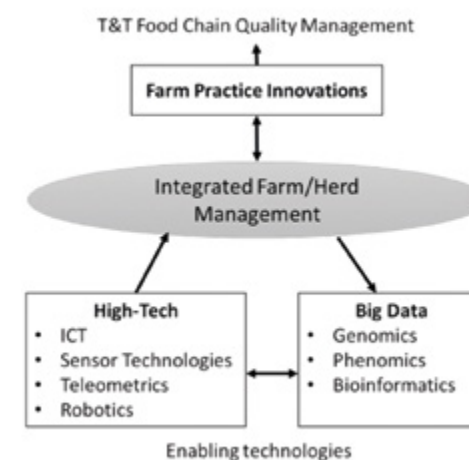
T&T Food Chain Quality Management

Farm Practice Innovations

Integrated Farm/Herd Management

High-Tech
- ICT
- Sensor Technologies
- Teleometrics
- Robotics

Big Data
- Genomics
- Phenomics
- Bioinformatics

Enabling technologies